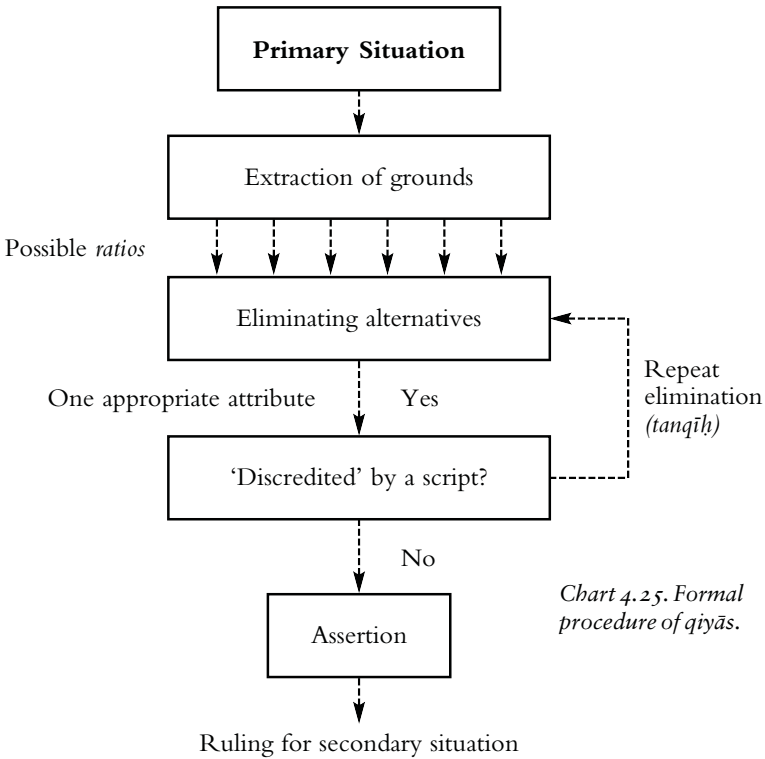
Primary Situation

Extraction of grounds

Possible *ratios*

Eliminating alternatives

One appropriate attribute

Yes

Repeat elimination *(tanqīḥ)*

'Discredited' by a script?

No

Assertion

Ruling for secondary situation

*Chart 4.25. Formal procedure of qiyās.*